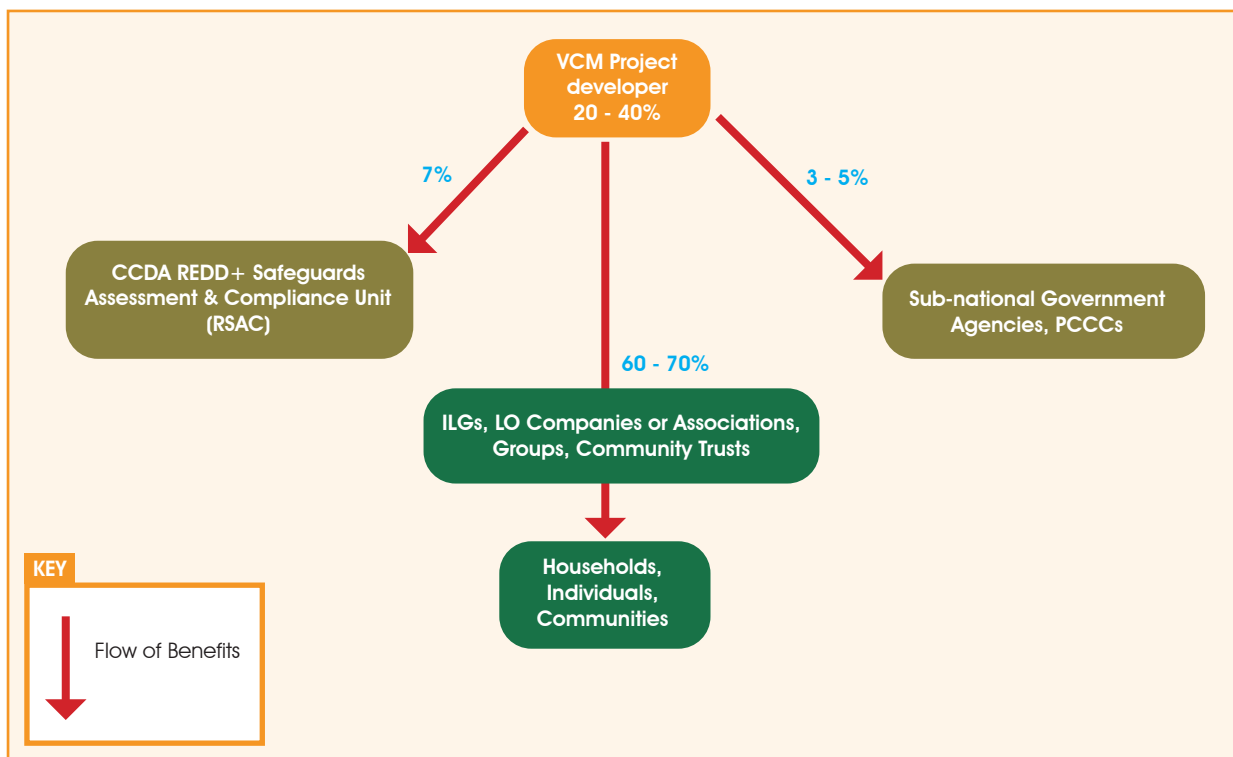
VCM Project developer 20 - 40%

7%

3 - 5%

CCDA REDD+ Safeguards Assessment & Compliance Unit (RSAC)

Sub-national Government Agencies, PCCCs

60 - 70%

ILGs, LO Companies or Associations, Groups, Community Trusts

Households, Individuals, Communities

KEY

Flow of Benefits